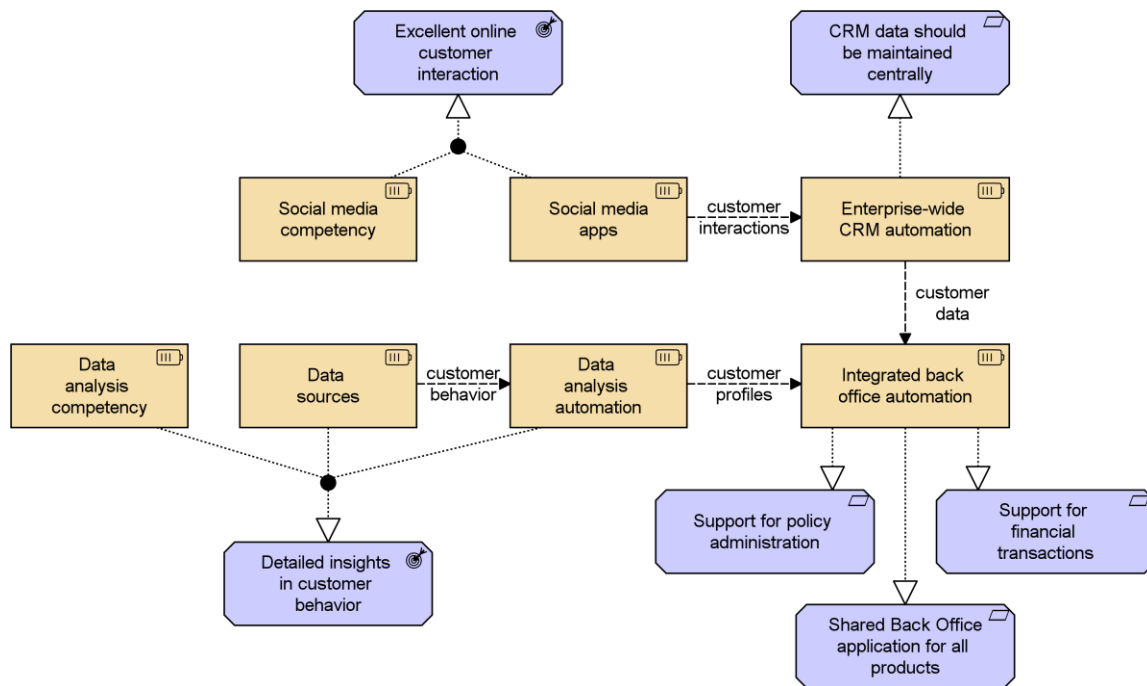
Excellent online customer interaction

CRM data should be maintained centrally

Social media competency

Social media apps

customer interactions

Enterprise-wide CRM automation

customer data

Data analysis competency

Data sources

customer behavior

Data analysis automation

customer profiles

Integrated back office automation

Support for policy administration

Support for financial transactions

Detailed insights in customer behavior

Shared Back Office application for all products